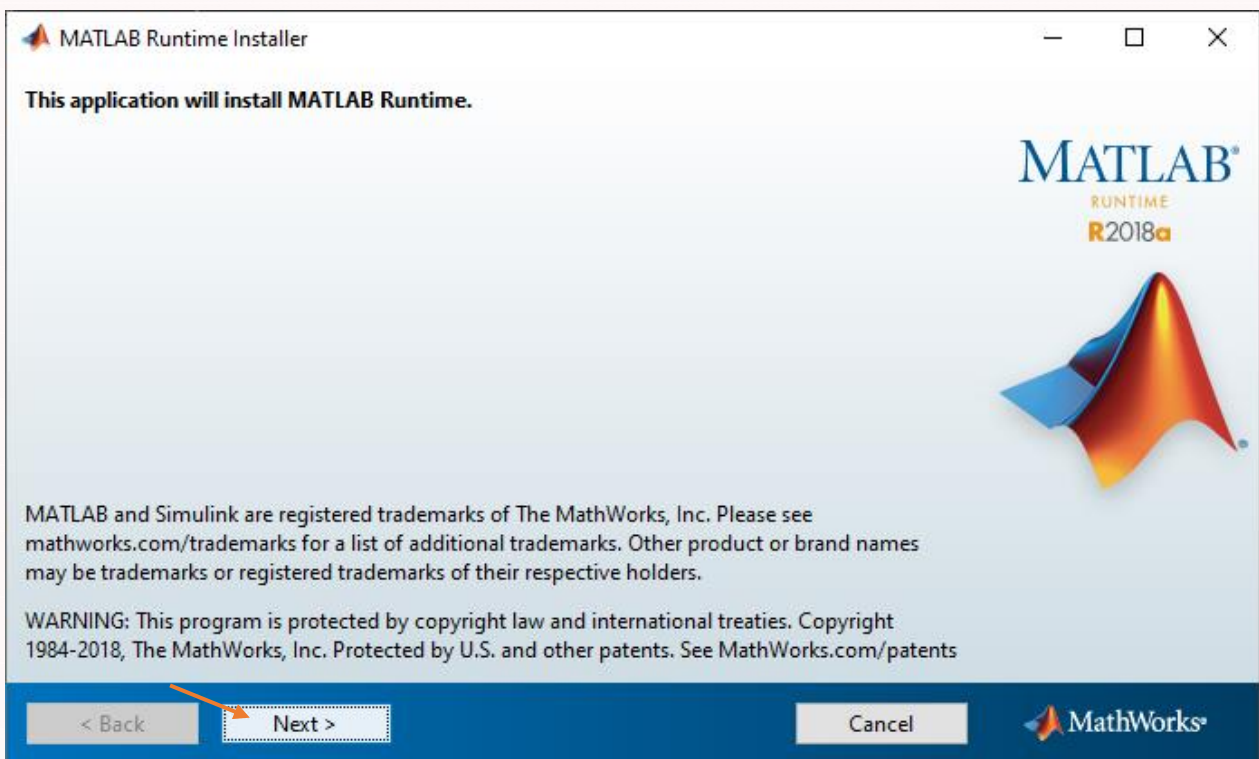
MATLAB Runtime Installer

This application will install MATLAB Runtime.

MATLAB®
RUNTIME
R2018a

MATLAB and Simulink are registered trademarks of The MathWorks, Inc. Please see mathworks.com/trademarks for a list of additional trademarks. Other product or brand names may be trademarks or registered trademarks of their respective holders.

WARNING: This program is protected by copyright law and international treaties. Copyright 1984-2018, The MathWorks, Inc. Protected by U.S. and other patents. See MathWorks.com/patents

< Back
Next >
Cancel
MathWorks®